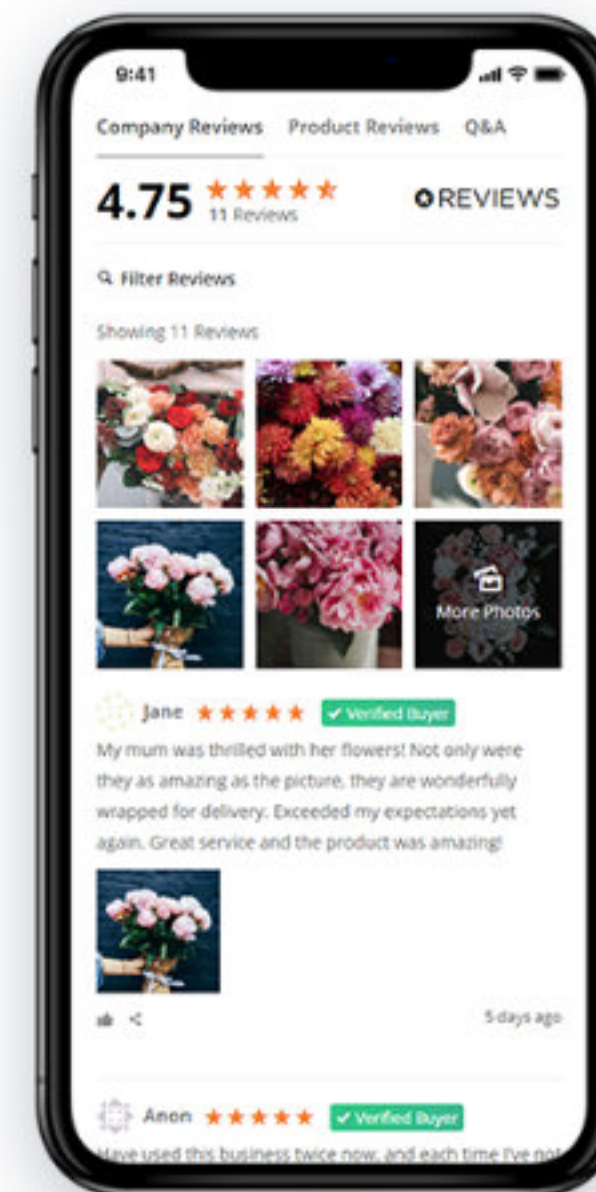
9:41

Company Reviews Product Reviews Q&A

4.75 ★★★★★ 11 Reviews

REVIEWS

Filter Reviews

Showing 11 Reviews

More Photos

Jane ★★★★★ ✓ Verified Buyer

My mum was thrilled with her flowers! Not only were they as amazing as the picture, they are wonderfully wrapped for delivery. Exceeded my expectations yet again. Great service and the product was amazing!

5 days ago

Anon ★★★★★ ✓ Verified Buyer

Have used this business twice now, and each time I've not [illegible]